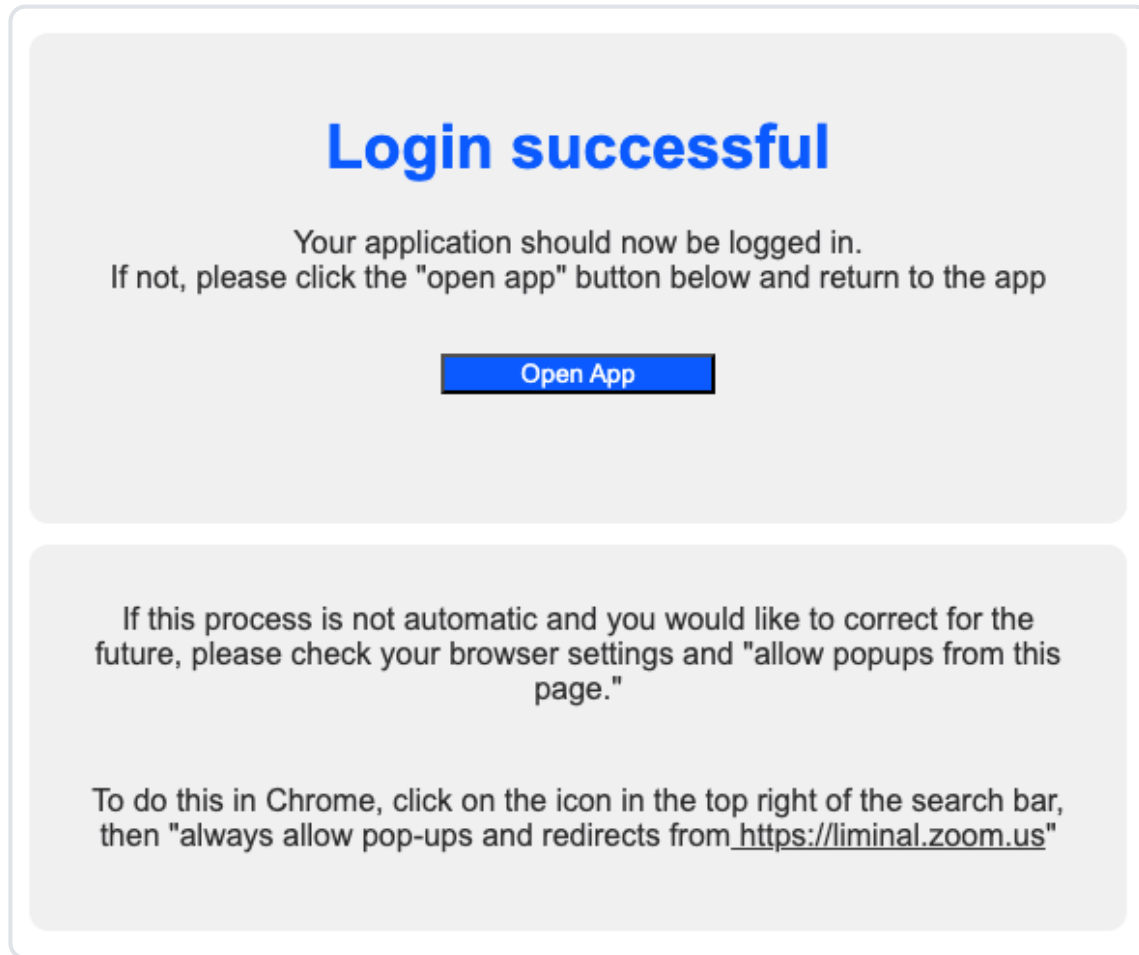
Login successful

Your application should now be logged in.
If not, please click the "open app" button below and return to the app

Open App

If this process is not automatic and you would like to correct for the future, please check your browser settings and "allow popups from this page."

To do this in Chrome, click on the icon in the top right of the search bar, then "always allow pop-ups and redirects from https://liminal.zoom.us"